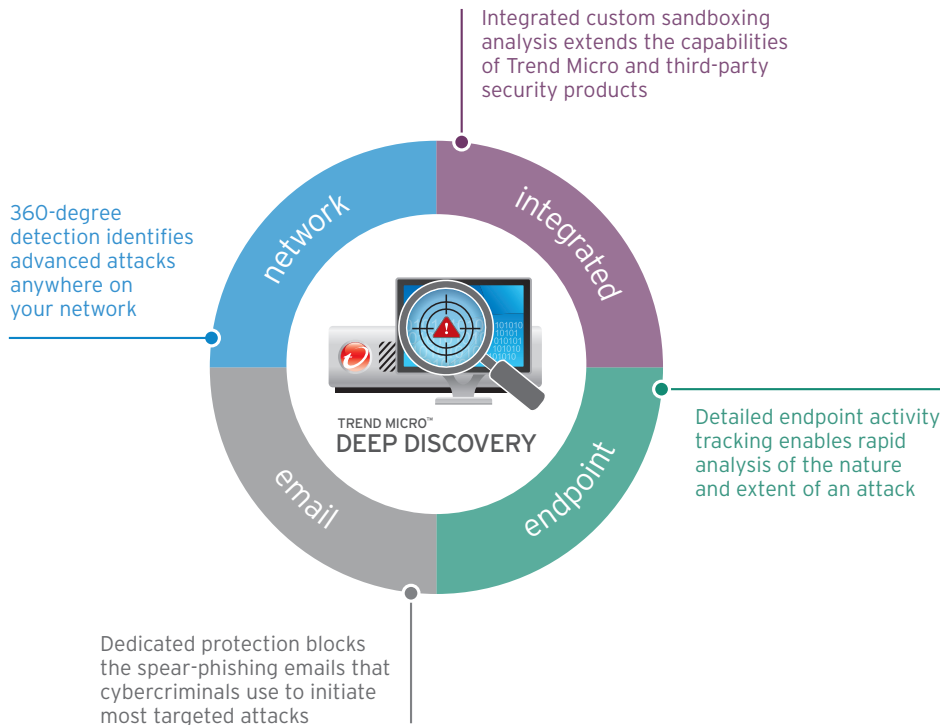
Integrated custom sandboxing analysis extends the capabilities of Trend Micro and third-party security products

360-degree detection identifies advanced attacks anywhere on your network

network

integrated

101010
10101
010101
101010
10101

TREND MICRO™
DEEP DISCOVERY

Detailed endpoint activity tracking enables rapid analysis of the nature and extent of an attack

email

endpoint

Dedicated protection blocks the spear-phishing emails that cybercriminals use to initiate most targeted attacks